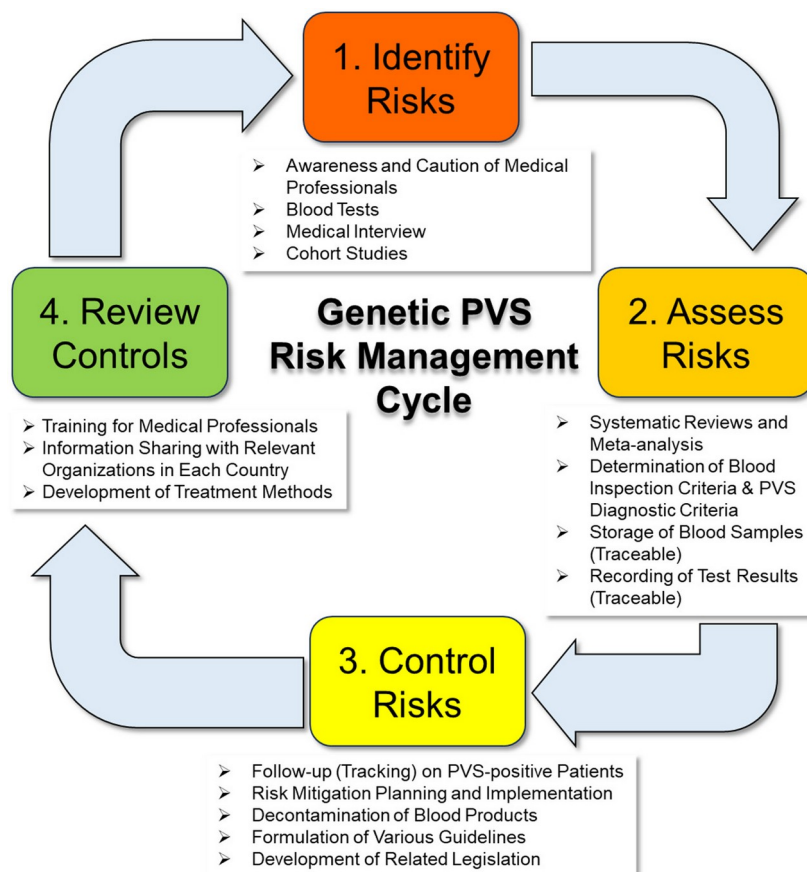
1. Identify Risks

➢ Awareness and Caution of Medical Professionals
➢ Blood Tests
➢ Medical Interview
➢ Cohort Studies

Genetic PVS Risk Management Cycle

2. Assess Risks

➢ Systematic Reviews and Meta-analysis
➢ Determination of Blood Inspection Criteria & PVS Diagnostic Criteria
➢ Storage of Blood Samples (Traceable)
➢ Recording of Test Results (Traceable)

3. Control Risks

➢ Follow-up (Tracking) on PVS-positive Patients
➢ Risk Mitigation Planning and Implementation
➢ Decontamination of Blood Products
➢ Formulation of Various Guidelines
➢ Development of Related Legislation

4. Review Controls

➢ Training for Medical Professionals
➢ Information Sharing with Relevant Organizations in Each Country
➢ Development of Treatment Methods